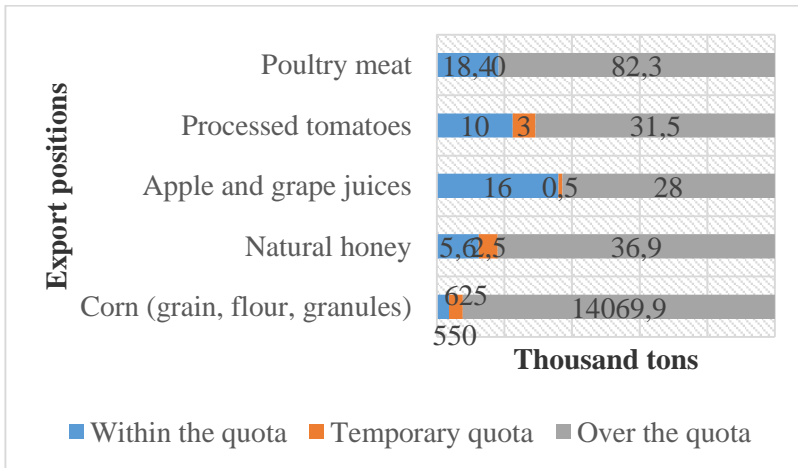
Export positions

Poultry meat 18,4 0 82,3

Processed tomatoes 10 3 31,5

Apple and grape juices 16 0,5 28

Natural honey 5,6 2,5 36,9

Corn (grain, flour, granules) 550 625 14069,9

Thousand tons

Within the quota Temporary quota Over the quota